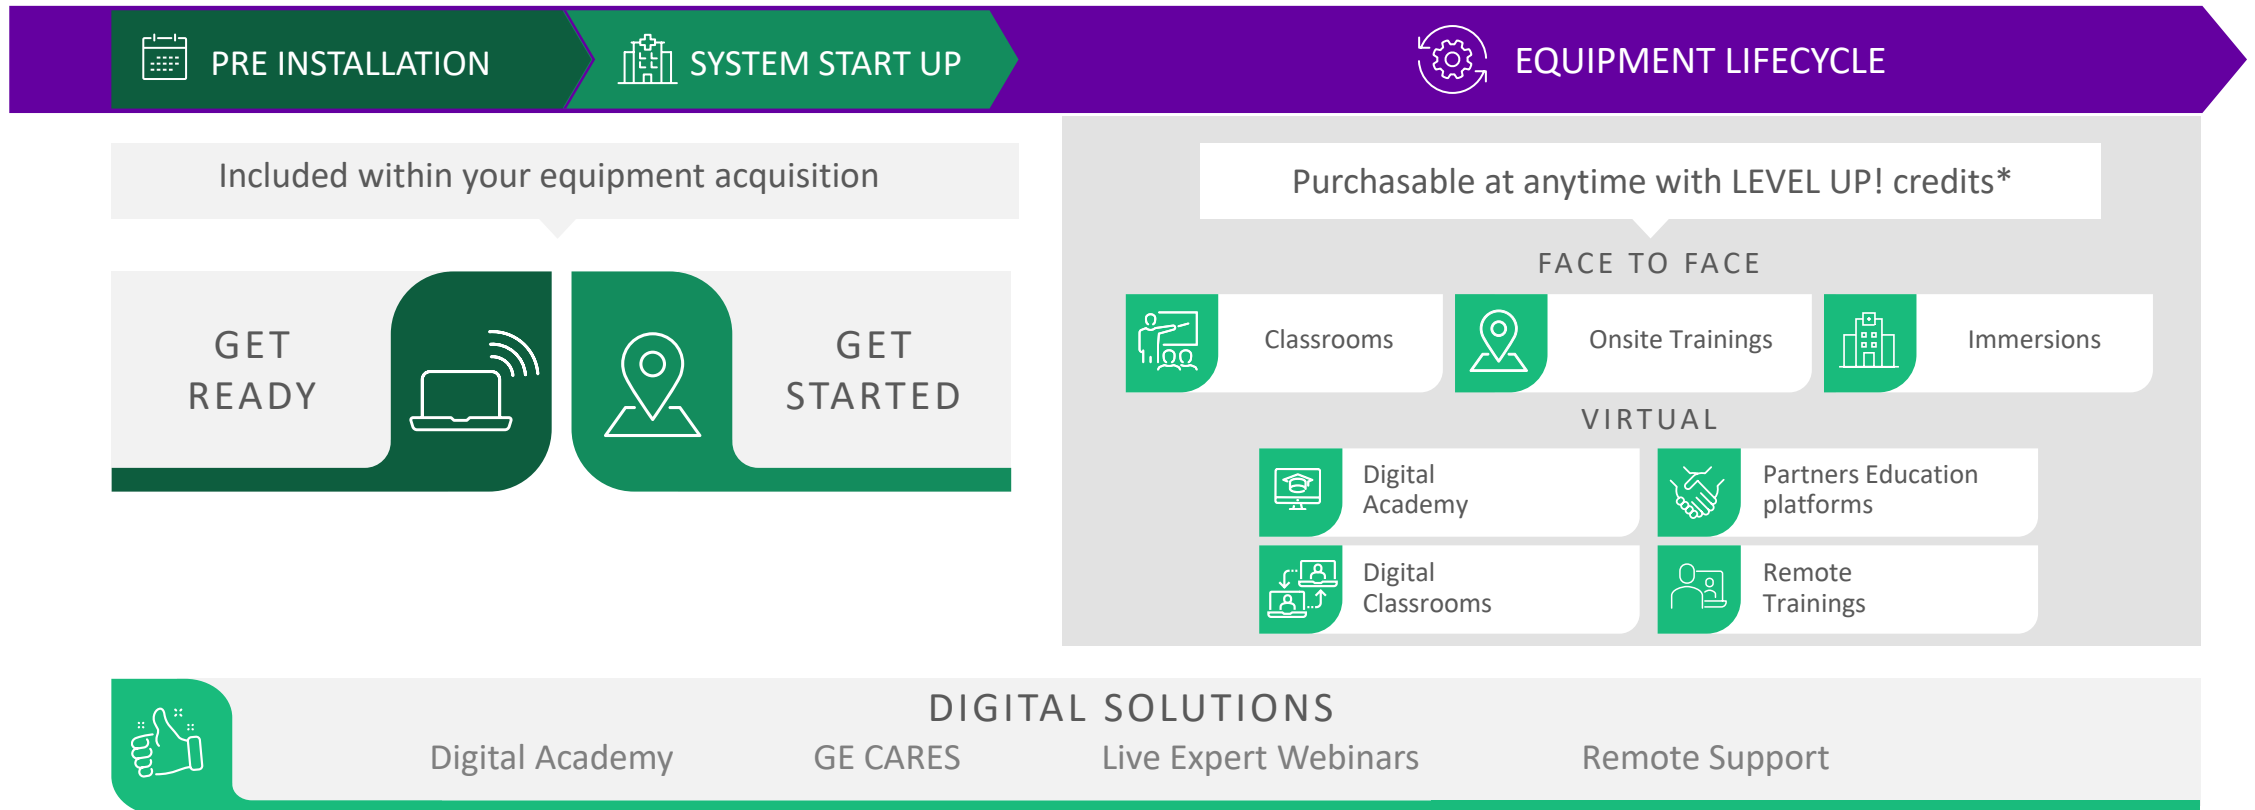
PRE INSTALLATION
SYSTEM START UP
EQUIPMENT LIFECYCLE

Included within your equipment acquisition

GET READY

GET STARTED

Purchasable at anytime with LEVEL UP! credits*

FACE TO FACE

Classrooms

Onsite Trainings

Immersions

VIRTUAL

Digital Academy

Partners Education platforms

Digital Classrooms

Remote Trainings

DIGITAL SOLUTIONS

Digital Academy

GE CARES

Live Expert Webinars

Remote Support